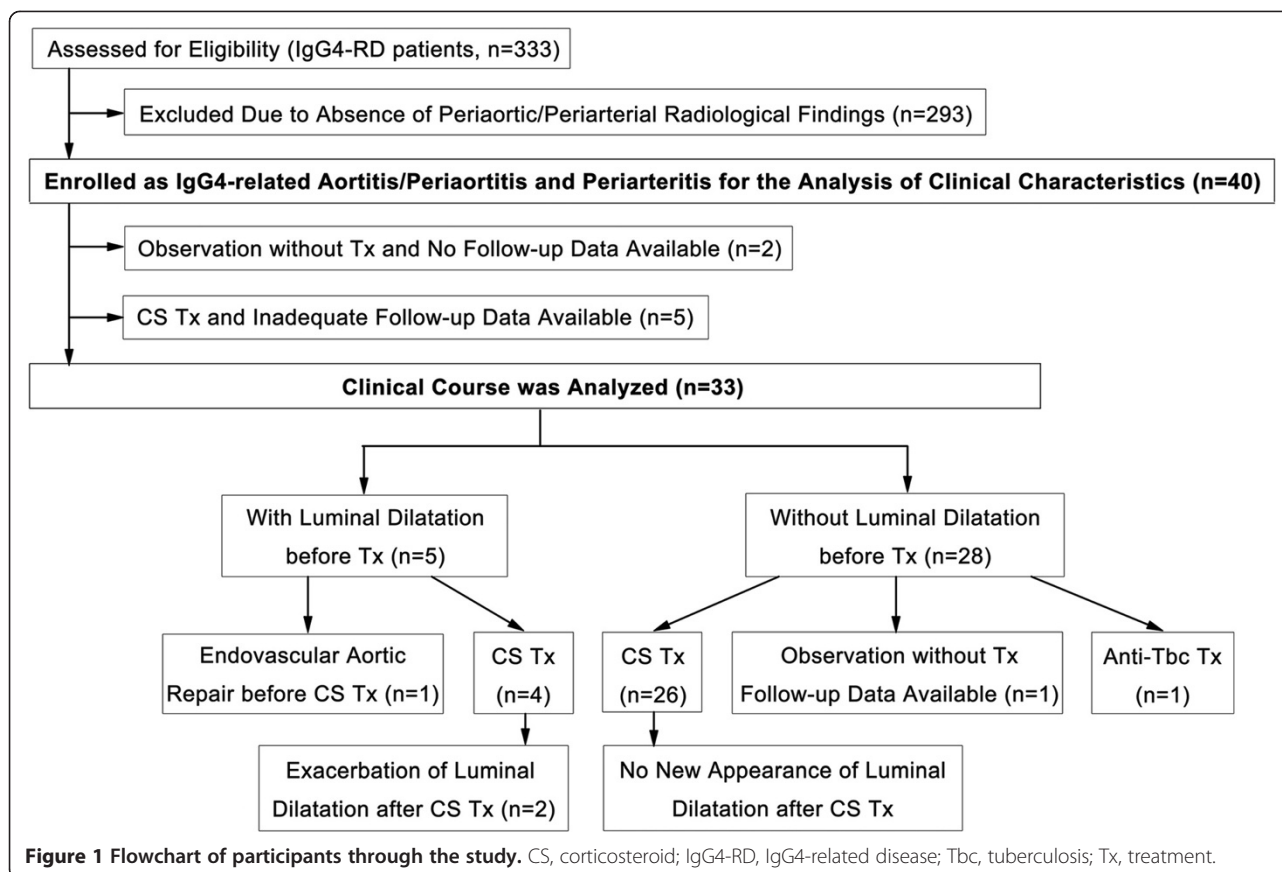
Assessed for Eligibility (IgG4-RD patients, n=333)

Excluded Due to Absence of Periaortic/Periarterial Radiological Findings (n=293)

Enrolled as IgG4-related Aortitis/Periaortitis and Periarteritis for the Analysis of Clinical Characteristics (n=40)

Observation without Tx and No Follow-up Data Available (n=2)

CS Tx and Inadequate Follow-up Data Available (n=5)

Clinical Course was Analyzed (n=33)

With Luminal Dilatation before Tx (n=5)

Without Luminal Dilatation before Tx (n=28)

Endovascular Aortic Repair before CS Tx (n=1)

CS Tx (n=4)

CS Tx (n=26)

Observation without Tx Follow-up Data Available (n=1)

Anti-Tbc Tx (n=1)

Exacerbation of Luminal Dilatation after CS Tx (n=2)

No New Appearance of Luminal Dilatation after CS Tx

**Figure 1 Flowchart of participants through the study.** CS, corticosteroid; IgG4-RD, IgG4-related disease; Tbc, tuberculosis; Tx, treatment.